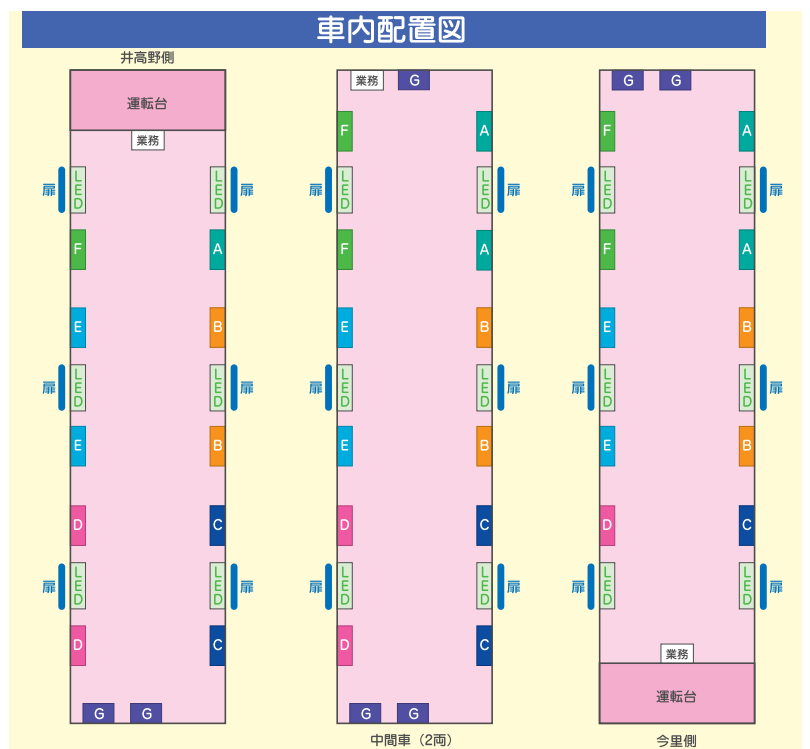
車内配置図

井高野側

運転台

業務

扉 LED LED 扉
F A
E B
扉 LED LED 扉
E B
D C
扉 LED LED 扉
D C
G G

業務 G
F A
扉 LED LED 扉
F A
E B
扉 LED LED 扉
E B
D C
扉 LED LED 扉
D C
G G
中間車（2両）

G G
F A
扉 LED LED 扉
F A
E B
扉 LED LED 扉
E B
D C
扉 LED LED 扉
業務
運転台
今里側